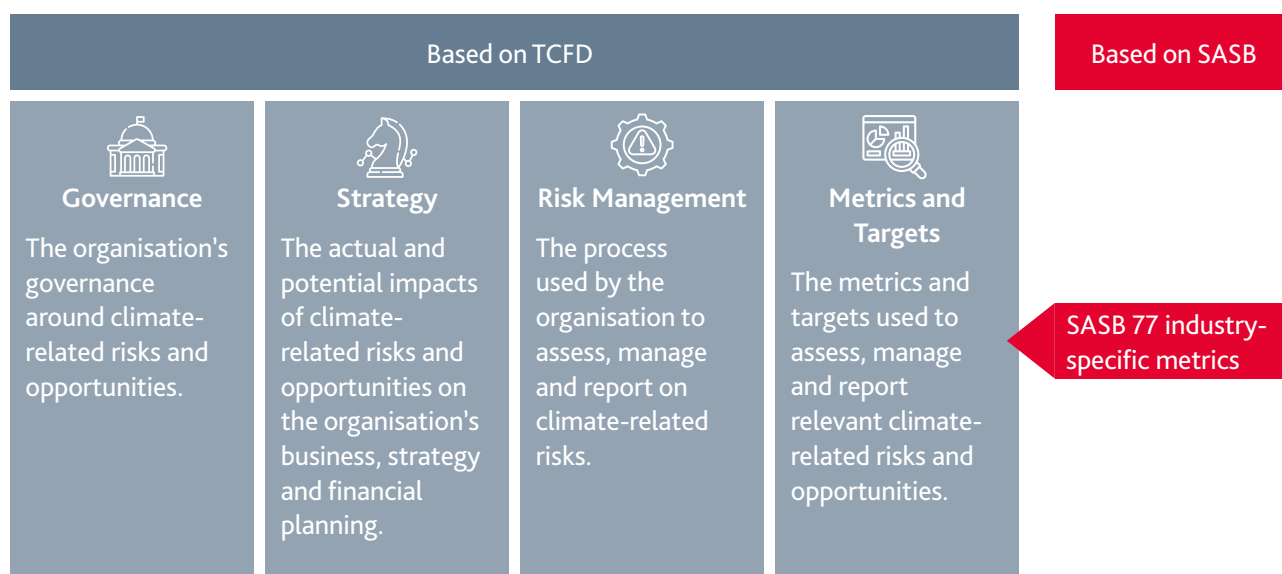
Based on TCFD

Based on SASB

Governance

The organisation's governance around climate-related risks and opportunities.

Strategy

The actual and potential impacts of climate-related risks and opportunities on the organisation's business, strategy and financial planning.

Risk Management

The process used by the organisation to assess, manage and report on climate-related risks.

Metrics and Targets

The metrics and targets used to assess, manage and report relevant climate-related risks and opportunities.

SASB 77 industry-specific metrics